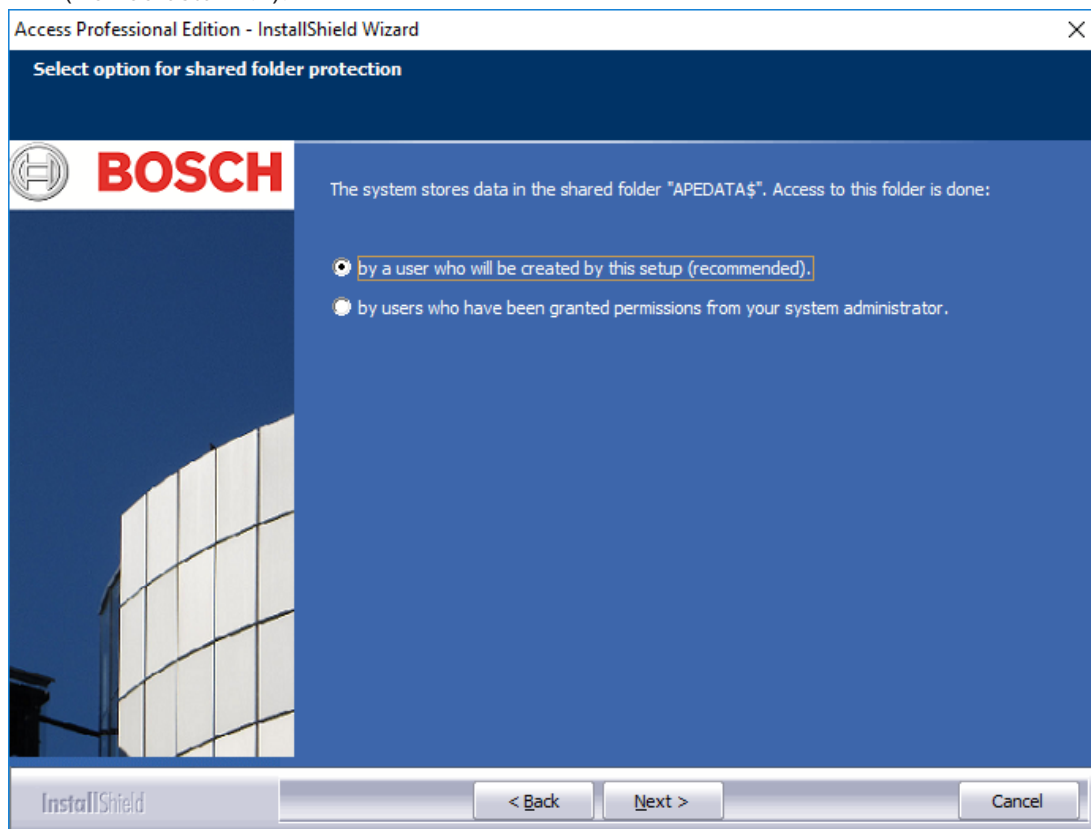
Access Professional Edition - InstallShield Wizard

Select option for shared folder protection

BOSCH

The system stores data in the shared folder "APEDATA$". Access to this folder is done:

by a user who will be created by this setup (recommended).

by users who have been granted permissions from your system administrator.

InstallShield

< Back

Next >

Cancel